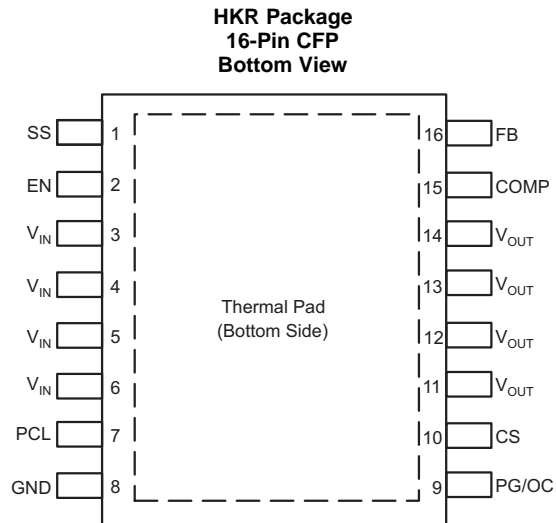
HKR Package
16-Pin CFP
Bottom View

SS 1
EN 2
$V_{IN}$ 3
$V_{IN}$ 4
$V_{IN}$ 5
$V_{IN}$ 6
PCL 7
GND 8

Thermal Pad
(Bottom Side)

16 FB
15 COMP
14 $V_{OUT}$
13 $V_{OUT}$
12 $V_{OUT}$
11 $V_{OUT}$
10 CS
9 PG/OC